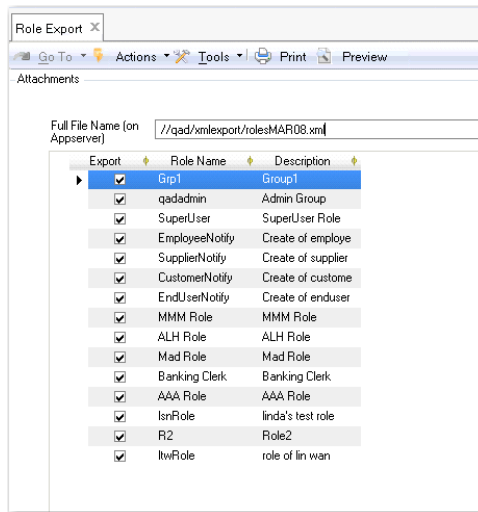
Role Export ×

Go To ▾ Actions ▾ Tools ▾ Print Preview

Attachments

Full File Name (on Appserver) //qad/xmlexport/rolesMAR08.xml

| Export | Role Name | Description |
|---|---|---|
| ☑ | Grp1 | Group1 |
| ☑ | qadadmin | Admin Group |
| ☑ | SuperUser | SuperUser Role |
| ☑ | EmployeeNotify | Create of employe |
| ☑ | SupplierNotify | Create of supplier |
| ☑ | CustomerNotify | Create of custome |
| ☑ | EndUserNotify | Create of enduser |
| ☑ | MMM Role | MMM Role |
| ☑ | ALH Role | ALH Role |
| ☑ | Mad Role | Mad Role |
| ☑ | Banking Clerk | Banking Clerk |
| ☑ | AAA Role | AAA Role |
| ☑ | lsnRole | linda's test role |
| ☑ | R2 | Role2 |
| ☑ | ltwRole | role of lin wan |